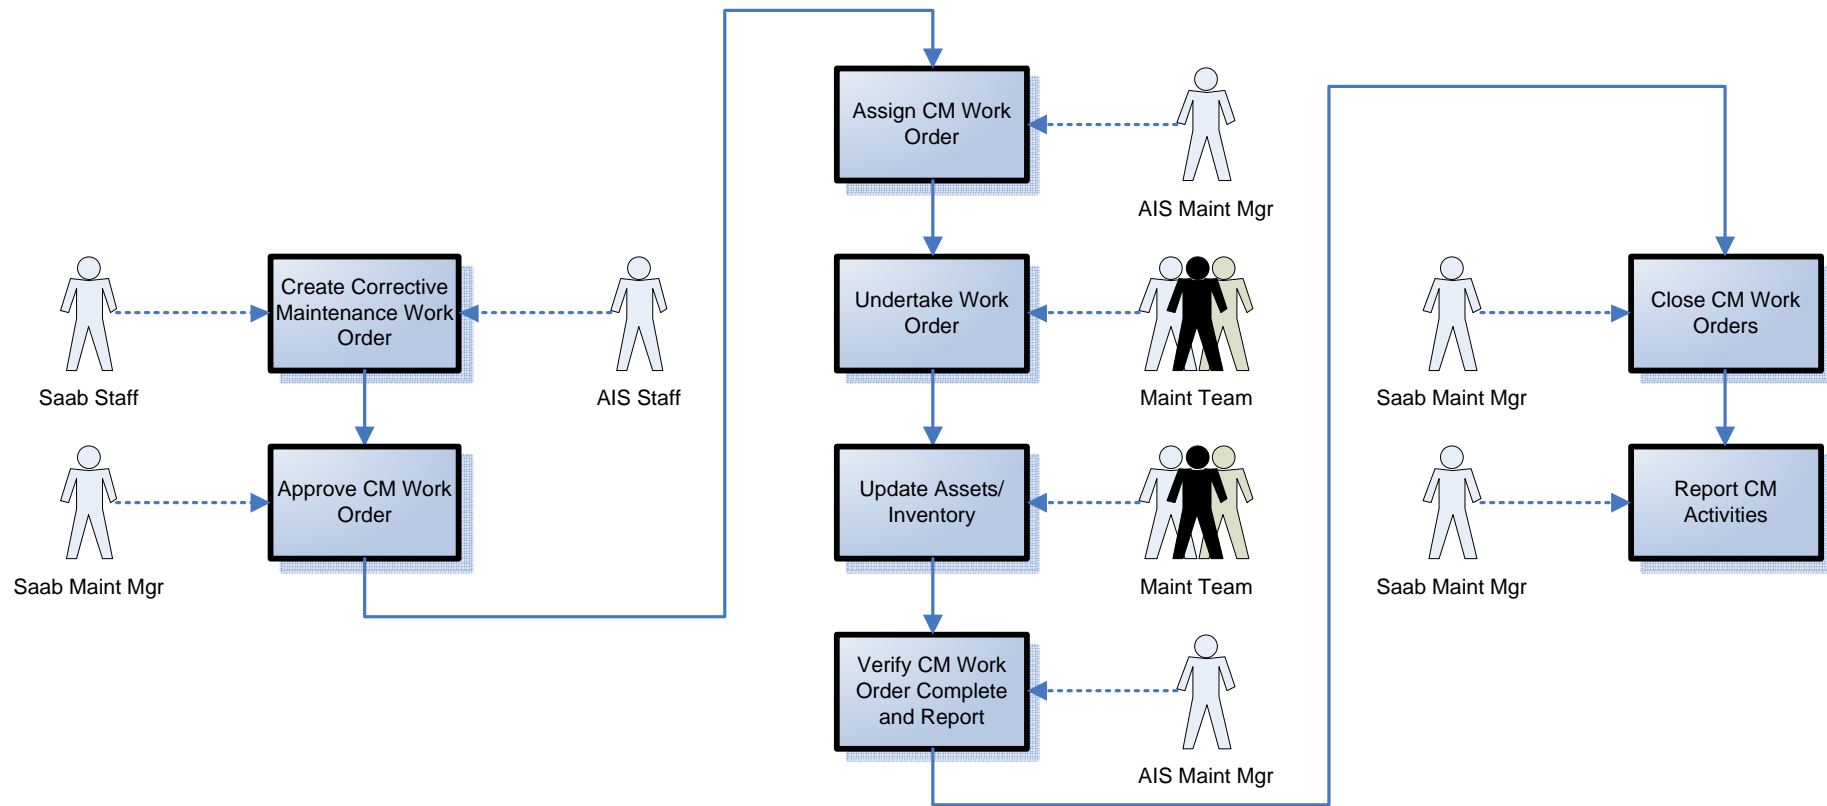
Saab Staff

Create Corrective Maintenance Work Order

AIS Staff

Saab Maint Mgr

Approve CM Work Order

Assign CM Work Order

AIS Maint Mgr

Undertake Work Order

Maint Team

Update Assets/ Inventory

Maint Team

Verify CM Work Order Complete and Report

AIS Maint Mgr

Saab Maint Mgr

Close CM Work Orders

Saab Maint Mgr

Report CM Activities